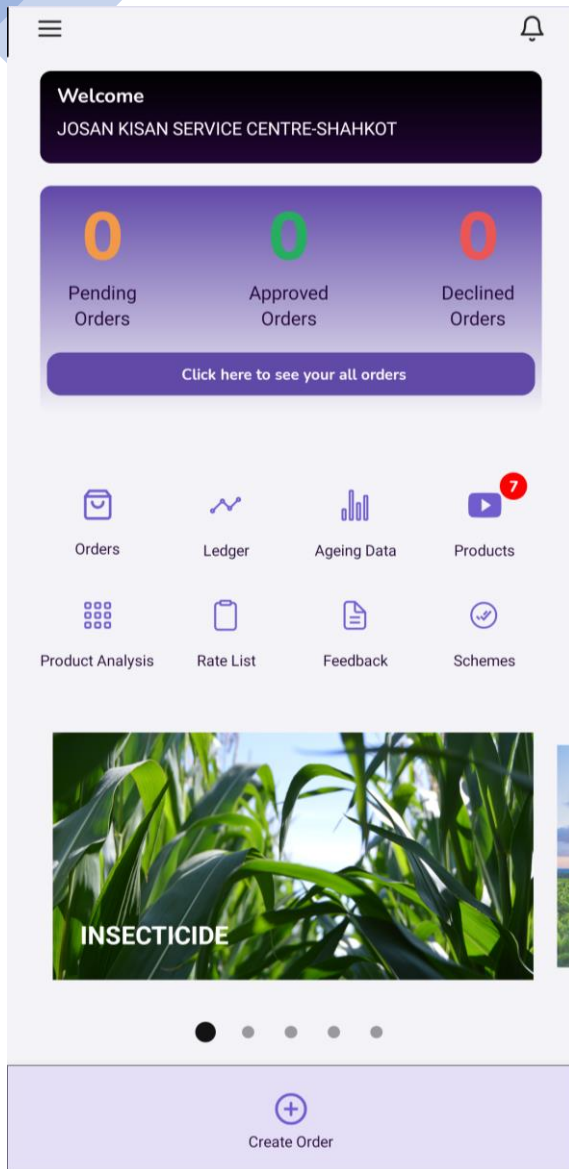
Welcome
JOSAN KISAN SERVICE CENTRE-SHAHKOT

0
Pending Orders

0
Approved Orders

0
Declined Orders

Click here to see your all orders

Orders

Ledger

Ageing Data

7
Products

Product Analysis

Rate List

Feedback

Schemes

INSECTICIDE

Create Order